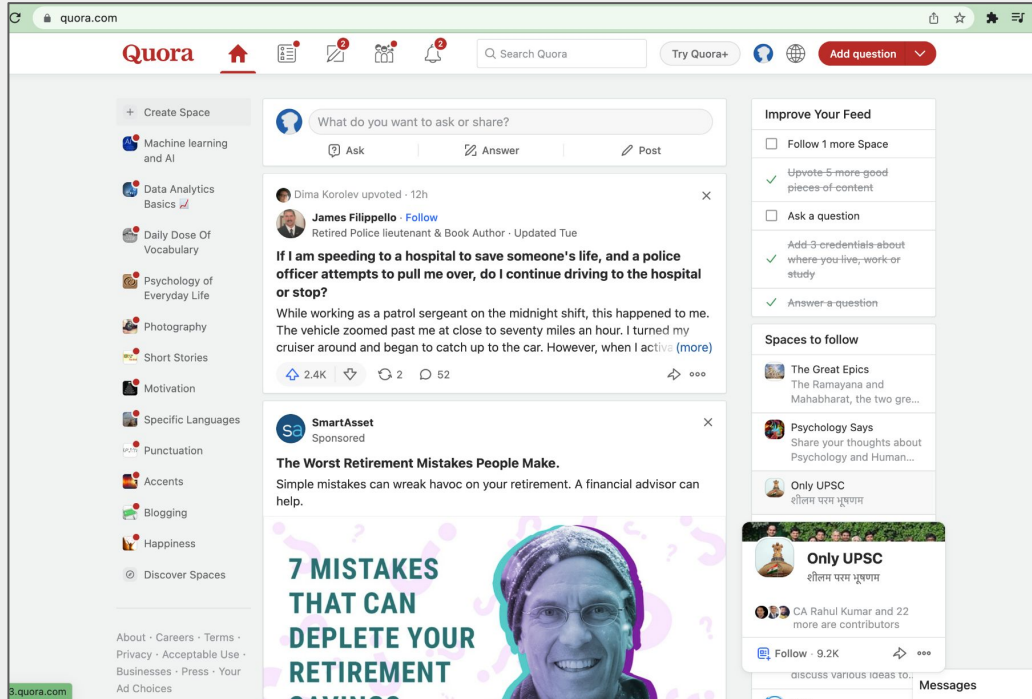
quora.com

Quora

2 2

Search Quora

Try Quora+

Add question

+ Create Space

Machine learning and AI

Data Analytics Basics

Daily Dose Of Vocabulary

Psychology of Everyday Life

Photography

Short Stories

Motivation

Specific Languages

Punctuation

Accents

Blogging

Happiness

Discover Spaces

About · Careers · Terms · Privacy · Acceptable Use · Businesses · Press · Your Ad Choices

What do you want to ask or share?

Ask Answer Post

Dima Korolev upvoted · 12h

James Filippello · Follow
Retired Police lieutenant & Book Author · Updated Tue

If I am speeding to a hospital to save someone's life, and a police officer attempts to pull me over, do I continue driving to the hospital or stop?

While working as a patrol sergeant on the midnight shift, this happened to me. The vehicle zoomed past me at close to seventy miles an hour. I turned my cruiser around and began to catch up to the car. However, when I activa (more)

2.4K 2 52

SmartAsset
Sponsored

The Worst Retirement Mistakes People Make.

Simple mistakes can wreak havoc on your retirement. A financial advisor can help.

7 MISTAKES THAT CAN DEPLETE YOUR RETIREMENT

Improve Your Feed

Follow 1 more Space

~~Upvote 5 more good pieces of content~~

Ask a question

~~Add 3 credentials about where you live, work or study~~

~~Answer a question~~

Spaces to follow

The Great Epics
The Ramayana and Mahabharat, the two gre...

Psychology Says
Share your thoughts about Psychology and Human...

Only UPSC
शीलम परम भूषणम

Only UPSC
शीलम परम भूषणम

CA Rahul Kumar and 22 more are contributors

Follow · 9.2K

discuss various ideas to...

Messages

3.quora.com